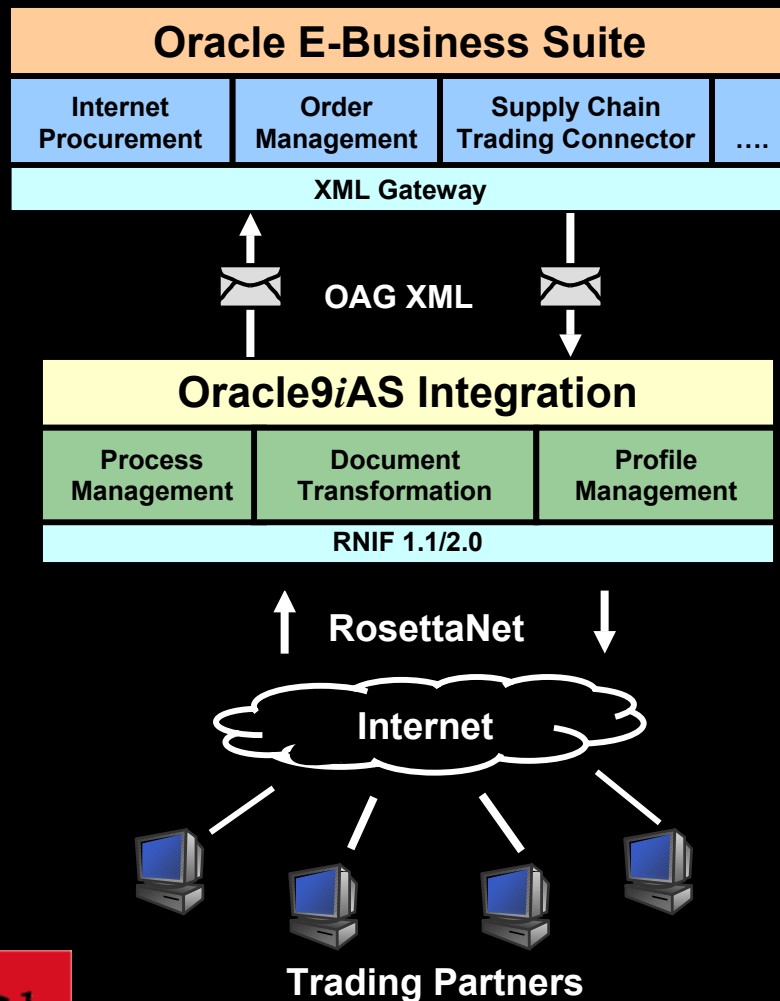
Oracle E-Business Suite

Internet Procurement

Order Management

Supply Chain Trading Connector

….

XML Gateway

OAG XML

Oracle9$i$AS Integration

Process Management

Document Transformation

Profile Management

RNIF 1.1/2.0

RosettaNet

Internet

Trading Partners